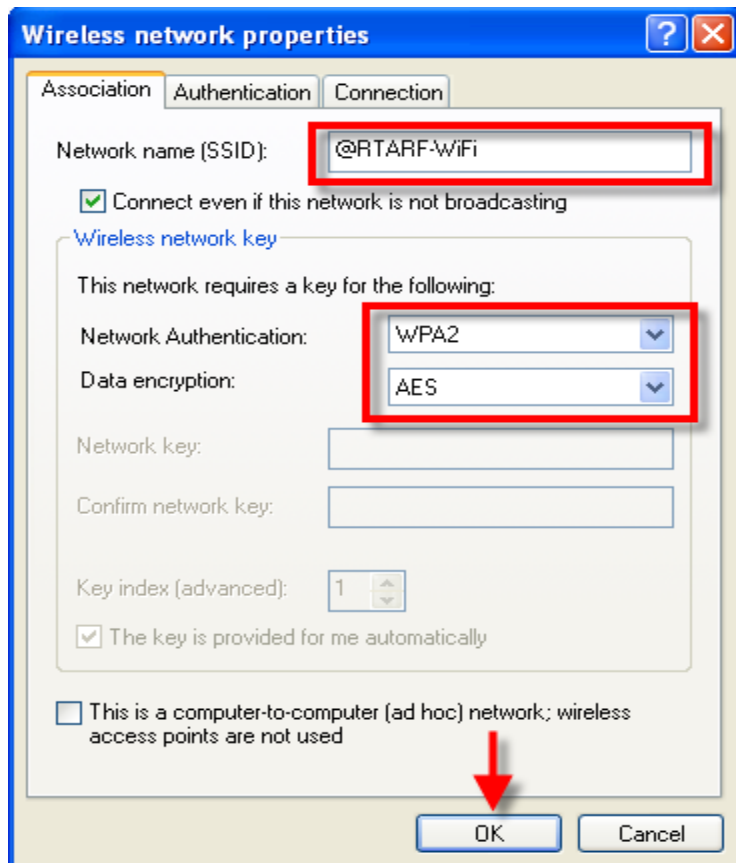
Wireless network properties

Association | Authentication | Connection

Network name (SSID): @RTARF-WiFi

Connect even if this network is not broadcasting

Wireless network key

This network requires a key for the following:

Network Authentication: WPA2

Data encryption: AES

Network key:

Confirm network key:

Key index (advanced): 1

The key is provided for me automatically

This is a computer-to-computer (ad hoc) network; wireless access points are not used

OK Cancel